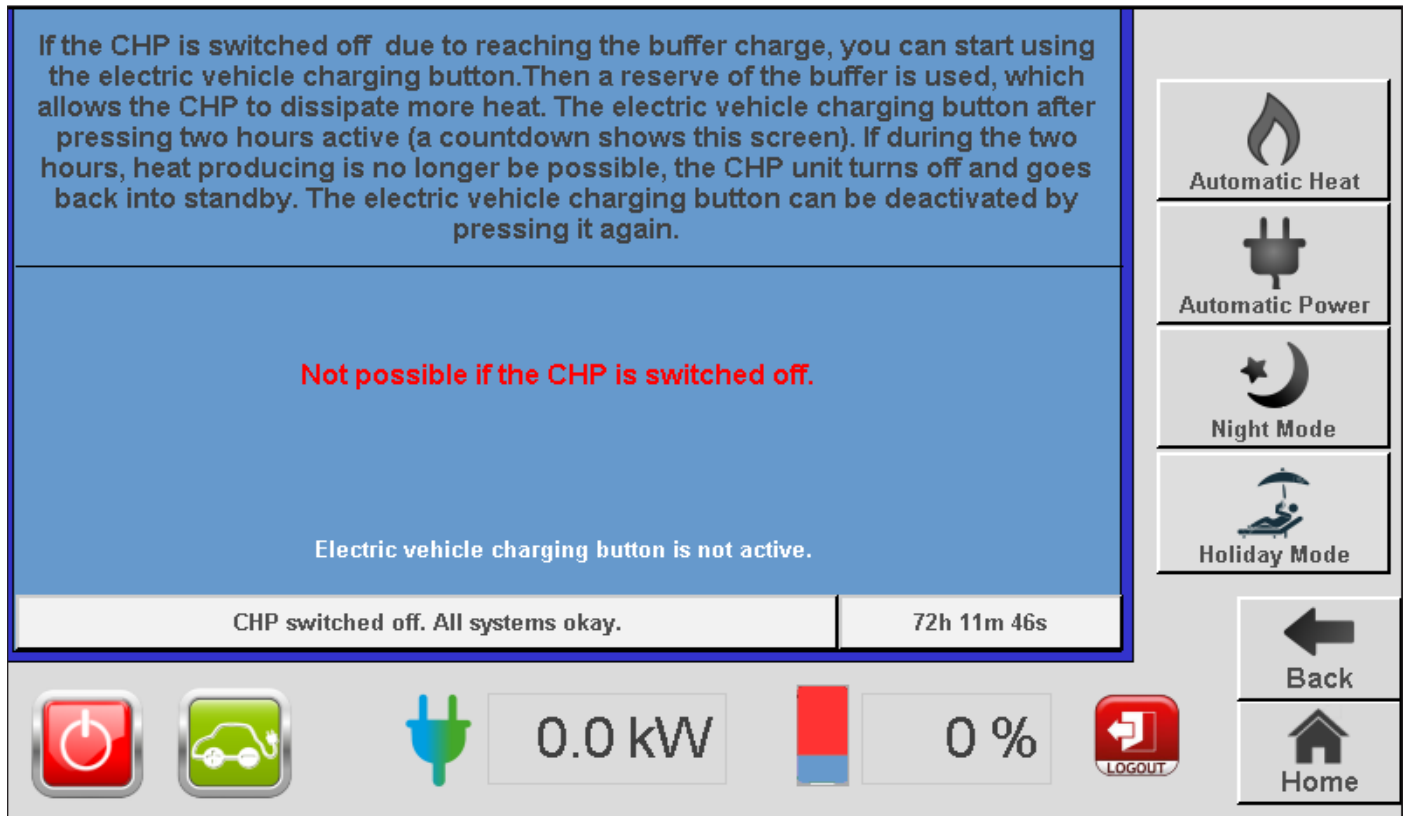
If the CHP is switched off  due to reaching the buffer charge, you can start using the electric vehicle charging button.Then a reserve of the buffer is used, which allows the CHP to dissipate more heat. The electric vehicle charging button after pressing two hours active (a countdown shows this screen). If during the two hours, heat producing is no longer be possible, the CHP unit turns off and goes back into standby. The electric vehicle charging button can be deactivated by pressing it again.

Not possible if the CHP is switched off.

Electric vehicle charging button is not active.

CHP switched off. All systems okay.

72h 11m 46s

Automatic Heat

Automatic Power

Night Mode

Holiday Mode

Back

Home

0.0 kW

0 %

LOGOUT